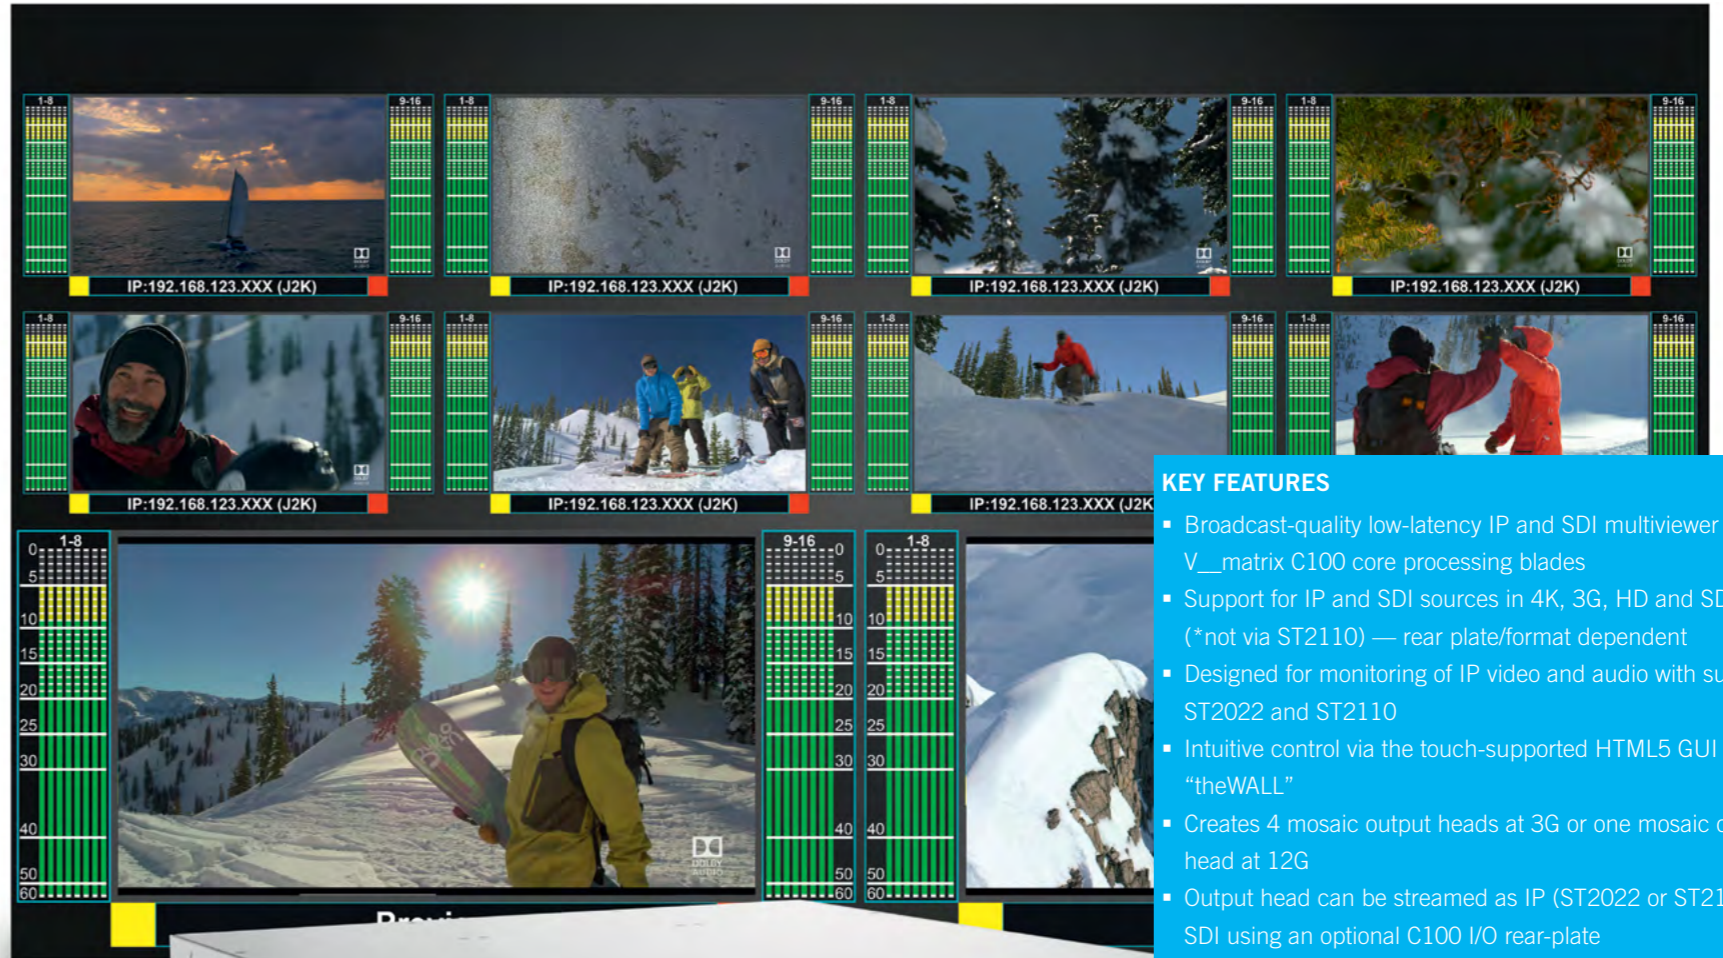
1-8 9-16 IP:192.168.123.XXX (J2K)

1-8 9-16 IP:192.168.123.XXX (J2K)

1-8 9-16 IP:192.168.123.XXX (J2K)

1-8 9-16 IP:192.168.123.XXX (J2K)

1-8 9-16 IP:192.168.123.XXX (J2K)

1-8 9-16 IP:192.168.123.XXX (J2K)

1-8 9-16 IP:192.168.123.XXX (J2K

1-8 9-16

1-8 0 5 10 15 20 25 30 40 50 60

9-16 0 5 10 15 20 25 30 40 50 60

1-8 0 5 10 15 20 25 30 40 50 60

KEY FEATURES

▪ Broadcast-quality low-latency IP and SDI multiviewer V__matrix C100 core processing blades

▪ Support for IP and SDI sources in 4K, 3G, HD and SD (*not via ST2110) — rear plate/format dependent

▪ Designed for monitoring of IP video and audio with su ST2022 and ST2110

▪ Intuitive control via the touch-supported HTML5 GUI "theWALL"

▪ Creates 4 mosaic output heads at 3G or one mosaic head at 12G

▪ Output head can be streamed as IP (ST2022 or ST21 SDI using an optional C100 I/O rear-plate